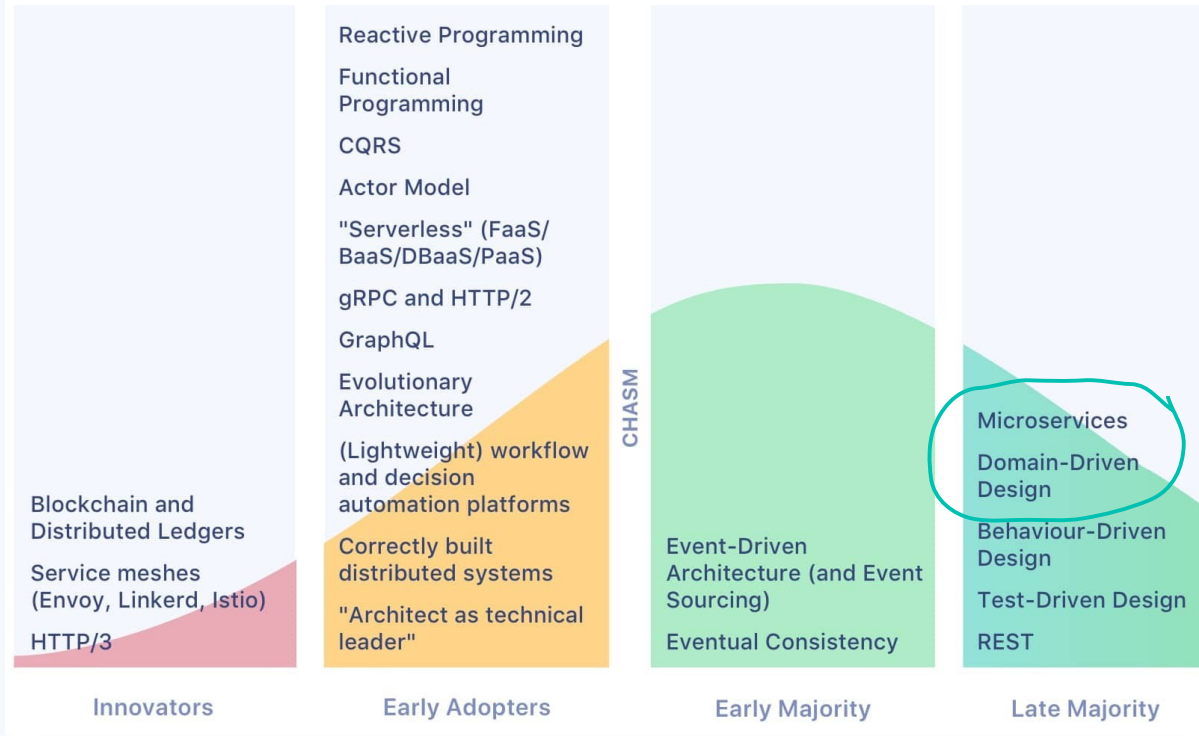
Blockchain and Distributed Ledgers

Service meshes (Envoy, Linkerd, Istio)

HTTP/3

Innovators

Reactive Programming

Functional Programming

CQRS

Actor Model

"Serverless" (FaaS/ BaaS/DBaaS/PaaS)

gRPC and HTTP/2

GraphQL

Evolutionary Architecture

(Lightweight) workflow and decision automation platforms

Correctly built distributed systems

"Architect as technical leader"

Early Adopters

CHASM

Event-Driven Architecture (and Event Sourcing)

Eventual Consistency

Early Majority

Microservices

Domain-Driven Design

Behaviour-Driven Design

Test-Driven Design

REST

Late Majority